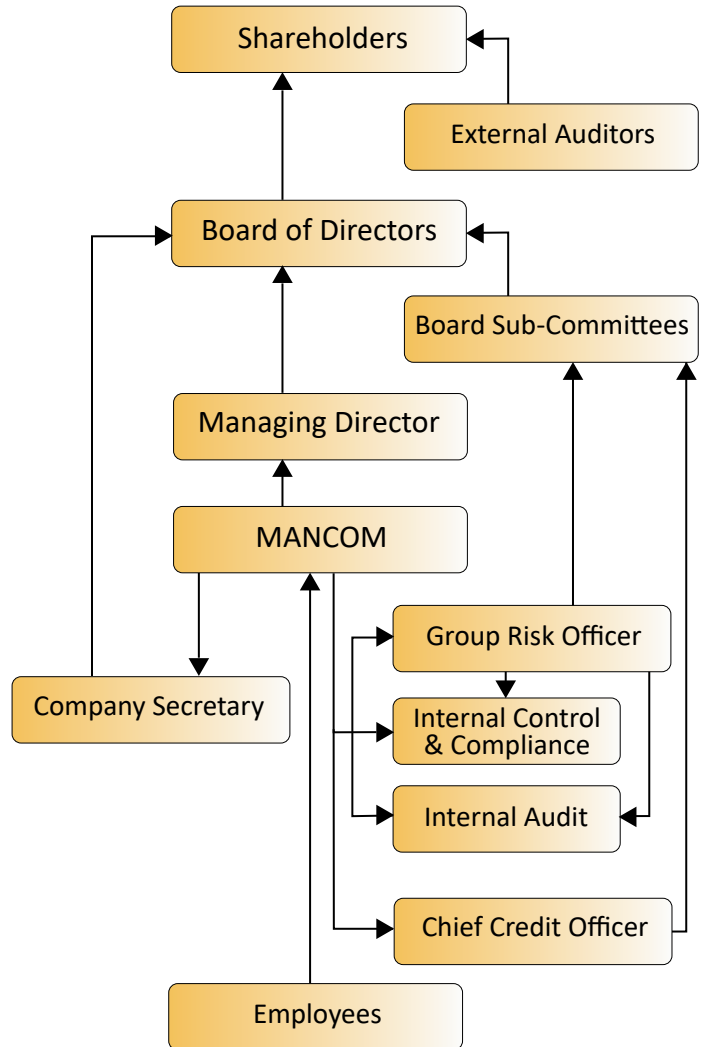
Shareholders

External Auditors

Board of Directors

Board Sub-Committees

Managing Director

MANCOM

Group Risk Officer

Company Secretary

Internal Control & Compliance

Internal Audit

Chief Credit Officer

Employees